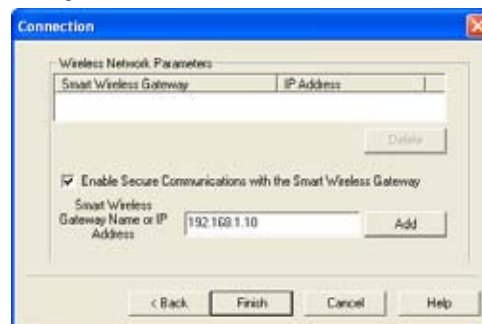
Connection

Wireless Network Parameters

| Smart Wireless Gateway | IP Address |
|---|---|

Delete

Enable Secure Communications with the Smart Wireless Gateway

Smart Wireless Gateway Name or IP Address

192.168.1.10

Add

< Back

Finish

Cancel

Help